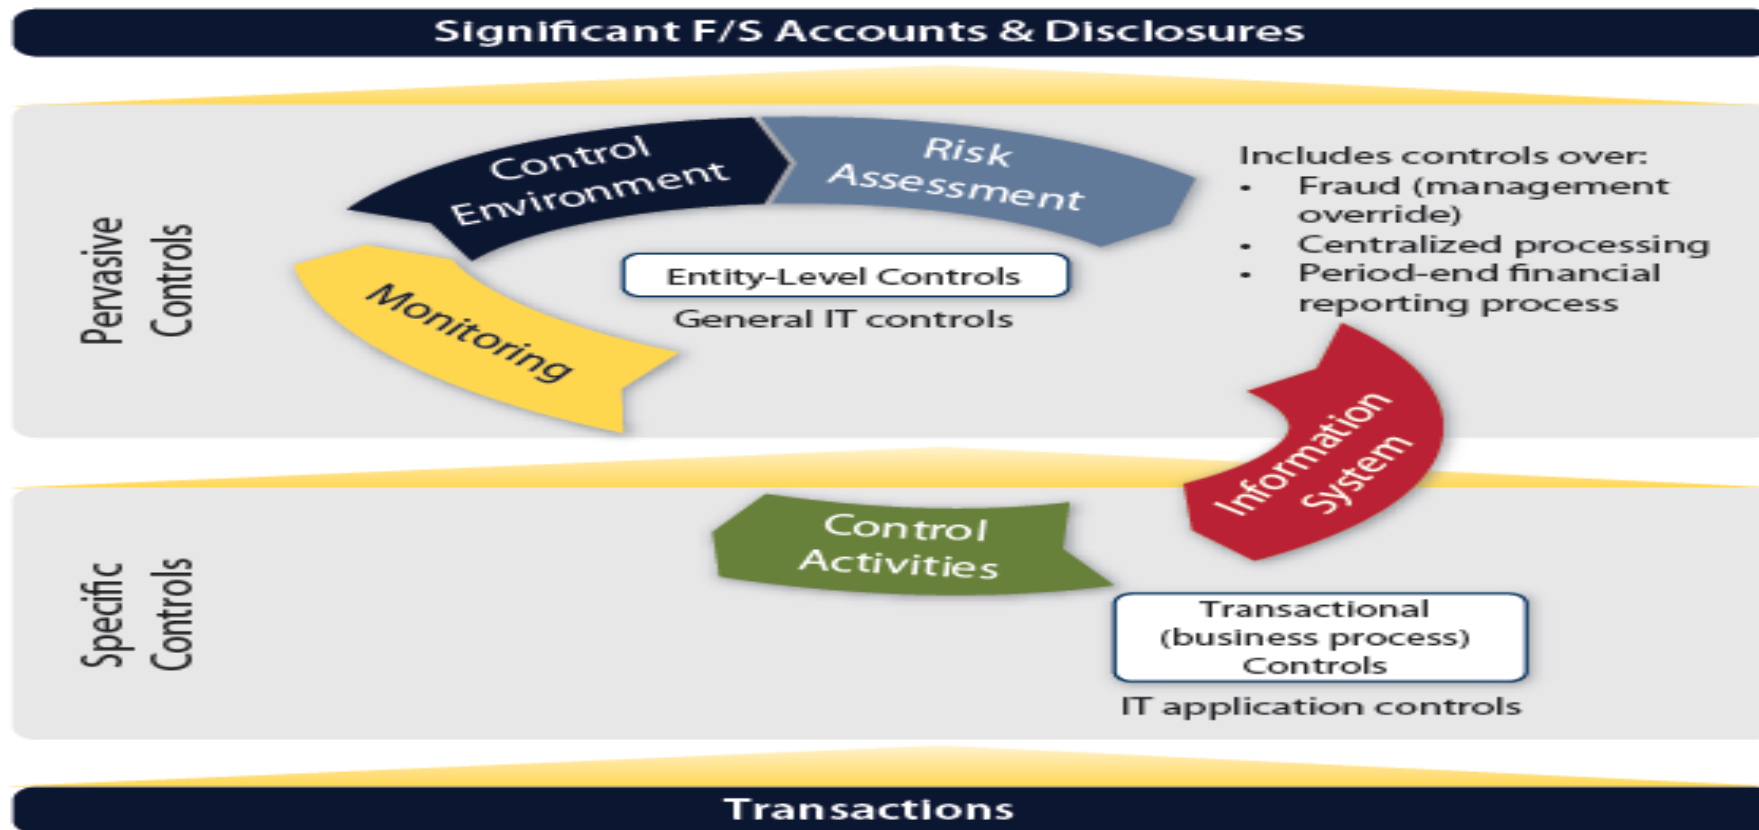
Significant F/S Accounts & Disclosures

Pervasive Controls

Control Environment

Risk Assessment

Monitoring

Entity-Level Controls

General IT controls

Includes controls over:
- Fraud (management override)
- Centralized processing
- Period-end financial reporting process

Information System

Specific Controls

Control Activities

Transactional (business process) Controls

IT application controls

Transactions